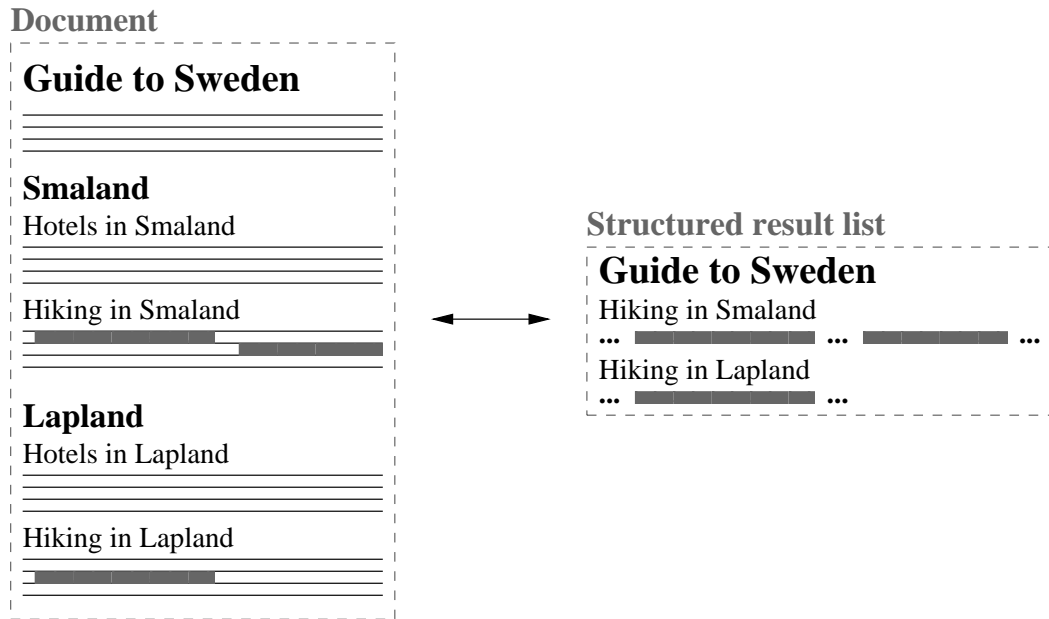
Document

Guide to Sweden

Smaland

Hotels in Smaland

Hiking in Smaland

Lapland

Hotels in Lapland

Hiking in Lapland

Structured result list

Guide to Sweden

Hiking in Smaland

... ... ...

Hiking in Lapland

... ...